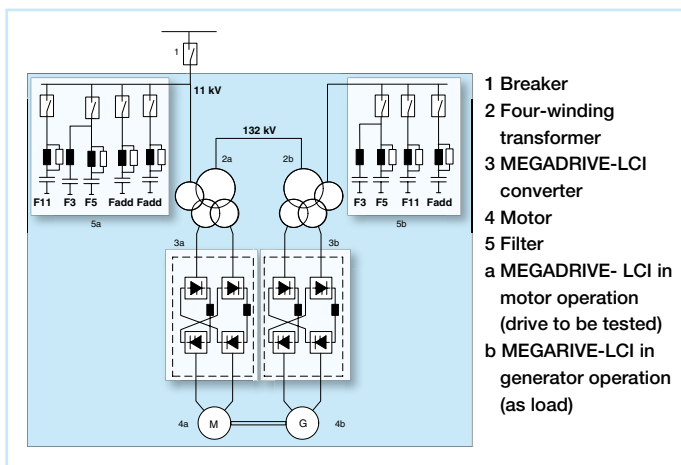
1
11 kV
132 kV
2a
2b
F11
F3
F5
Fadd
Fadd
5a
F3
F5
F11
Fadd
5b
3a
3b
4a
M
G
4b

1 Breaker
2 Four-winding transformer
3 MEGADRIVE-LCI converter
4 Motor
5 Filter
a MEGADRIVE- LCI in motor operation (drive to be tested)
b MEGARIVE-LCI in generator operation (as load)